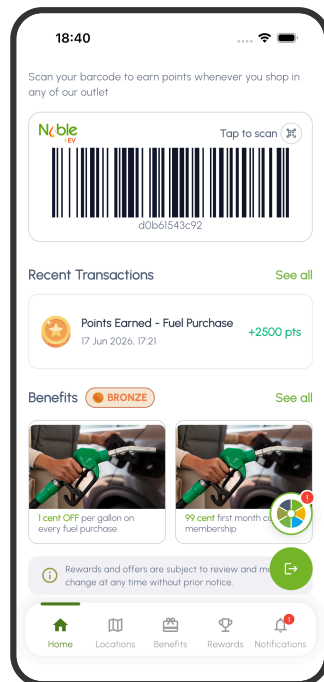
18:40

Scan your barcode to earn points whenever you shop in any of our outlet

Noble EV

Tap to scan

d0b61543c92

Recent Transactions See all

Points Earned - Fuel Purchase
17 Jun 2026, 17:21
+2500 pts

Benefits BRONZE See all

1 cent OFF per gallon on every fuel purchase

99 cent first month c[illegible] membership

1

Rewards and offers are subject to review and m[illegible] change at any time without prior notice.

Home Locations Benefits Rewards Notifications

1